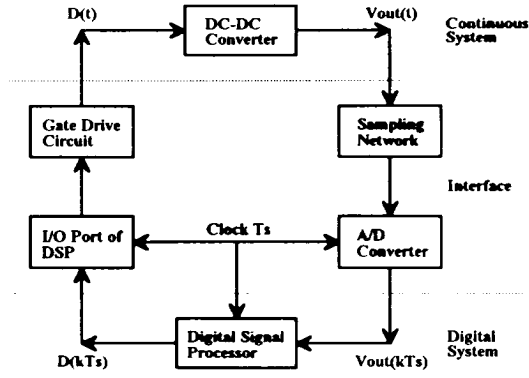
D(t)

DC-DC Converter

Vout(t)

Continuous System

Gate Drive Circuit

Sampling Network

Interface

I/O Port of DSP

Clock Ts

A/D Converter

Digital Signal Processor

D(kTs)

Vout(kTs)

Digital System